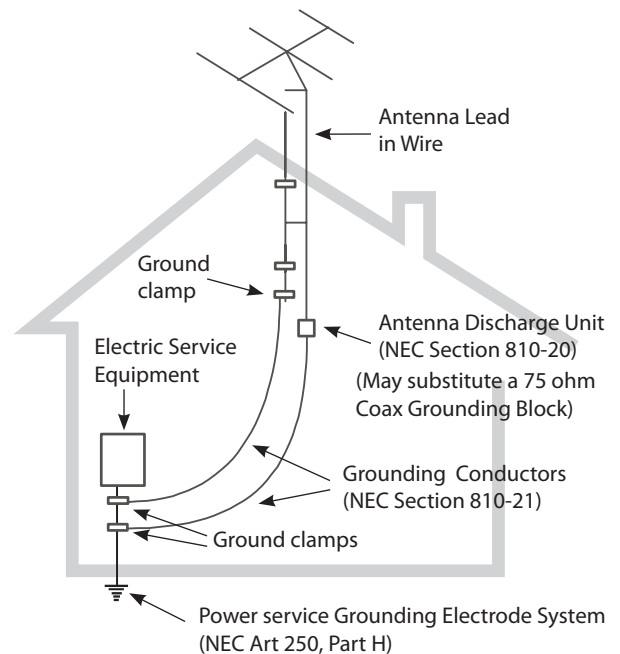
Antenna Lead in Wire

Ground clamp

Antenna Discharge Unit (NEC Section 810-20)

(May substitute a 75 ohm Coax Grounding Block)

Electric Service Equipment

Grounding Conductors (NEC Section 810-21)

Ground clamps

Power service Grounding Electrode System (NEC Art 250, Part H)